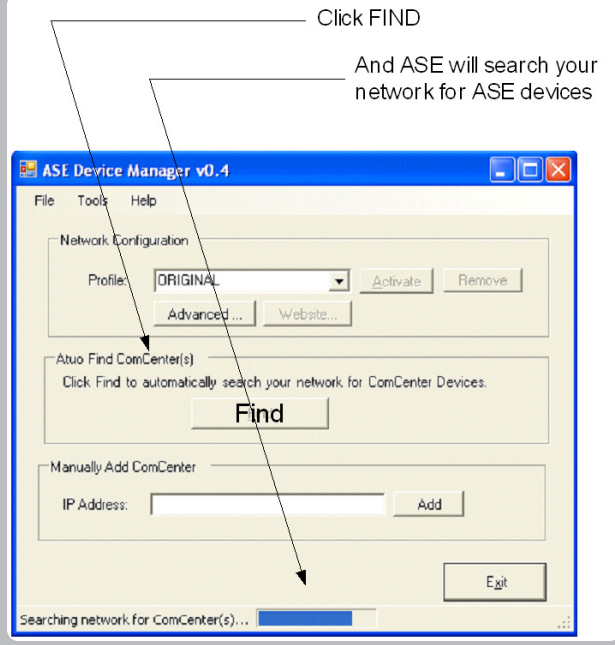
Click FIND

And ASE will search your network for ASE devices

ASE Device Manager v0.4

File Tools Help

Network Configuration

Profile: ORIGINAL

Activate

Remove

Advanced ...

Website...

Atuo Find ComCenter(s)

Click Find to automatically search your network for ComCenter Devices.

Find

Manually Add ComCenter

IP Address:

Add

Exit

Searching network for ComCenter(s)...